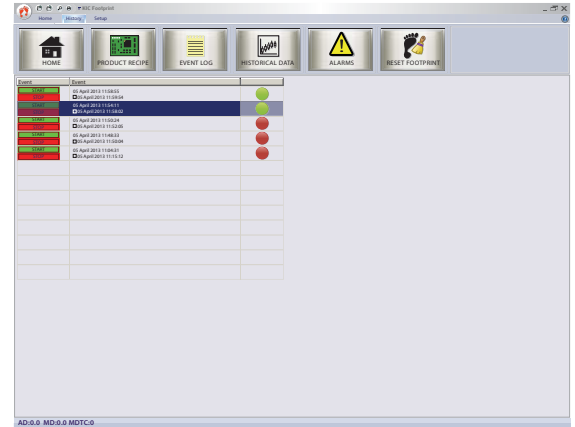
RIC Footprint

Home History Setup

HOME

PRODUCT RECIPE

EVENT LOG

HISTORICAL DATA

ALARMS

RESET FOOTPRINT

| Event | Event | |
|---|---|---|
| START STOP | 05 April 2013 11:58:55 05 April 2013 11:59:54 | |
| START STOP | 05 April 2013 11:54:11 05 April 2013 11:58:02 | |
| START STOP | 05 April 2013 11:50:24 05 April 2013 11:52:05 | |
| START STOP | 05 April 2013 11:48:33 05 April 2013 11:50:04 | |
| START STOP | 05 April 2013 11:04:31 05 April 2013 11:15:12 | |

AD:0.0 MD:0.0 MDTC:0